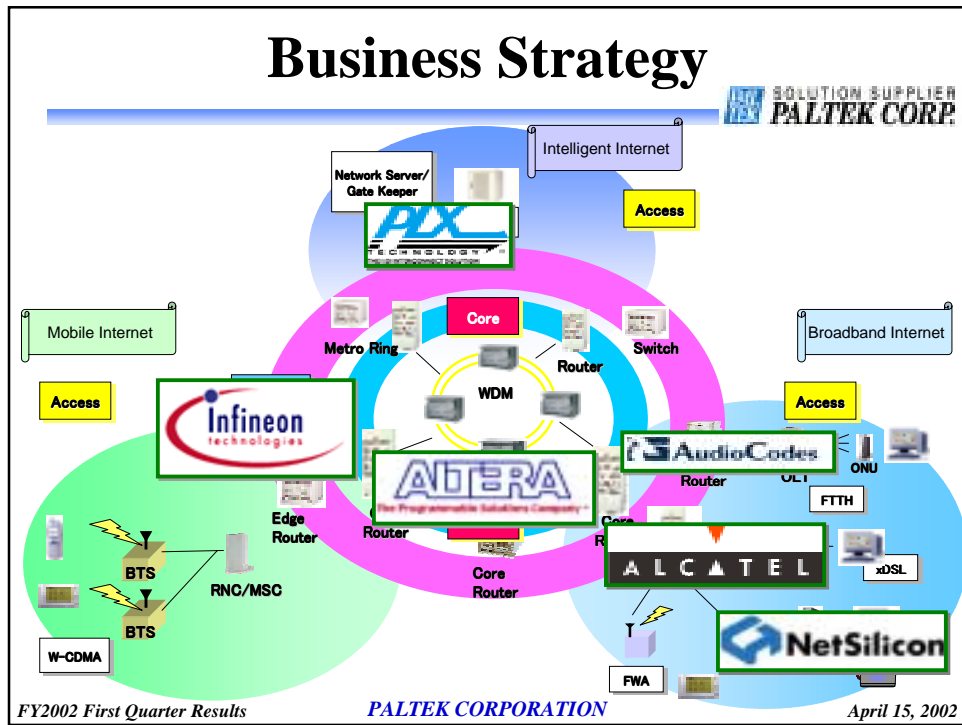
Business Strategy

SOLUTION SUPPLIER PALTEK CORP.

Intelligent Internet

Network Server/ Gate Keeper

PLX TECHNOLOGY

Access

Mobile Internet

Core

Metro Ring

Router

Switch

Broadband Internet

Access

WDM

Access

Infineon technologies

AudioCodes

ONU

Router

OLT

FTTH

ALTERA The Programmable Solutions Company

Edge Router

Router

Core

BTS

RNC/MSC

Core Router

ALCATEL

xDSL

BTS

NetSilicon

W-CDMA

FWA

FY2002 First Quarter Results

PALTEK CORPORATION

April 15, 2002